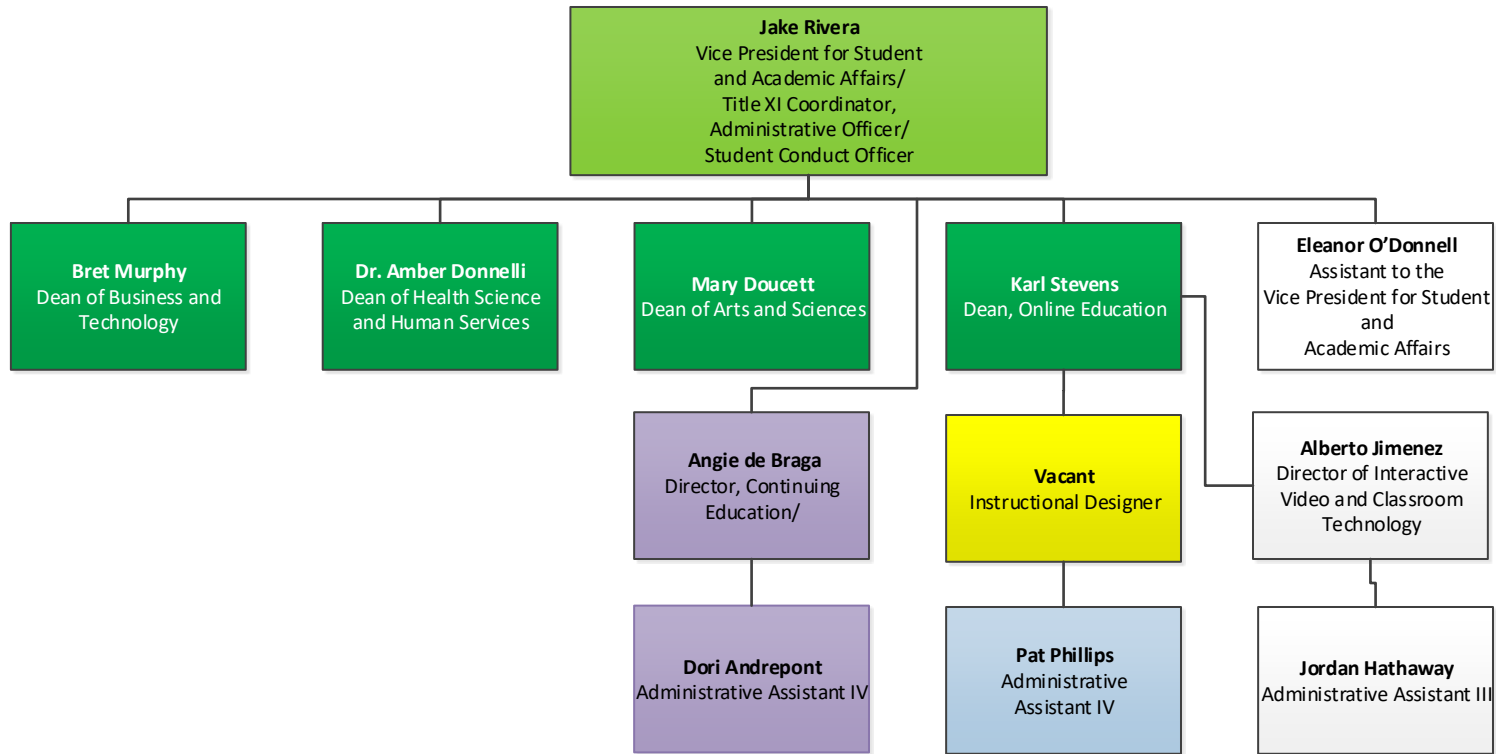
**Jake Rivera**
Vice President for Student and Academic Affairs/ Title XI Coordinator, Administrative Officer/ Student Conduct Officer

**Bret Murphy**
Dean of Business and Technology

**Dr. Amber Donnelli**
Dean of Health Science and Human Services

**Mary Doucett**
Dean of Arts and Sciences

**Karl Stevens**
Dean, Online Education

**Eleanor O'Donnell**
Assistant to the Vice President for Student and Academic Affairs

**Angie de Braga**
Director, Continuing Education/

**Vacant**
Instructional Designer

**Alberto Jimenez**
Director of Interactive Video and Classroom Technology

**Dori Andrepont**
Administrative Assistant IV

**Pat Phillips**
Administrative Assistant IV

**Jordan Hathaway**
Administrative Assistant III